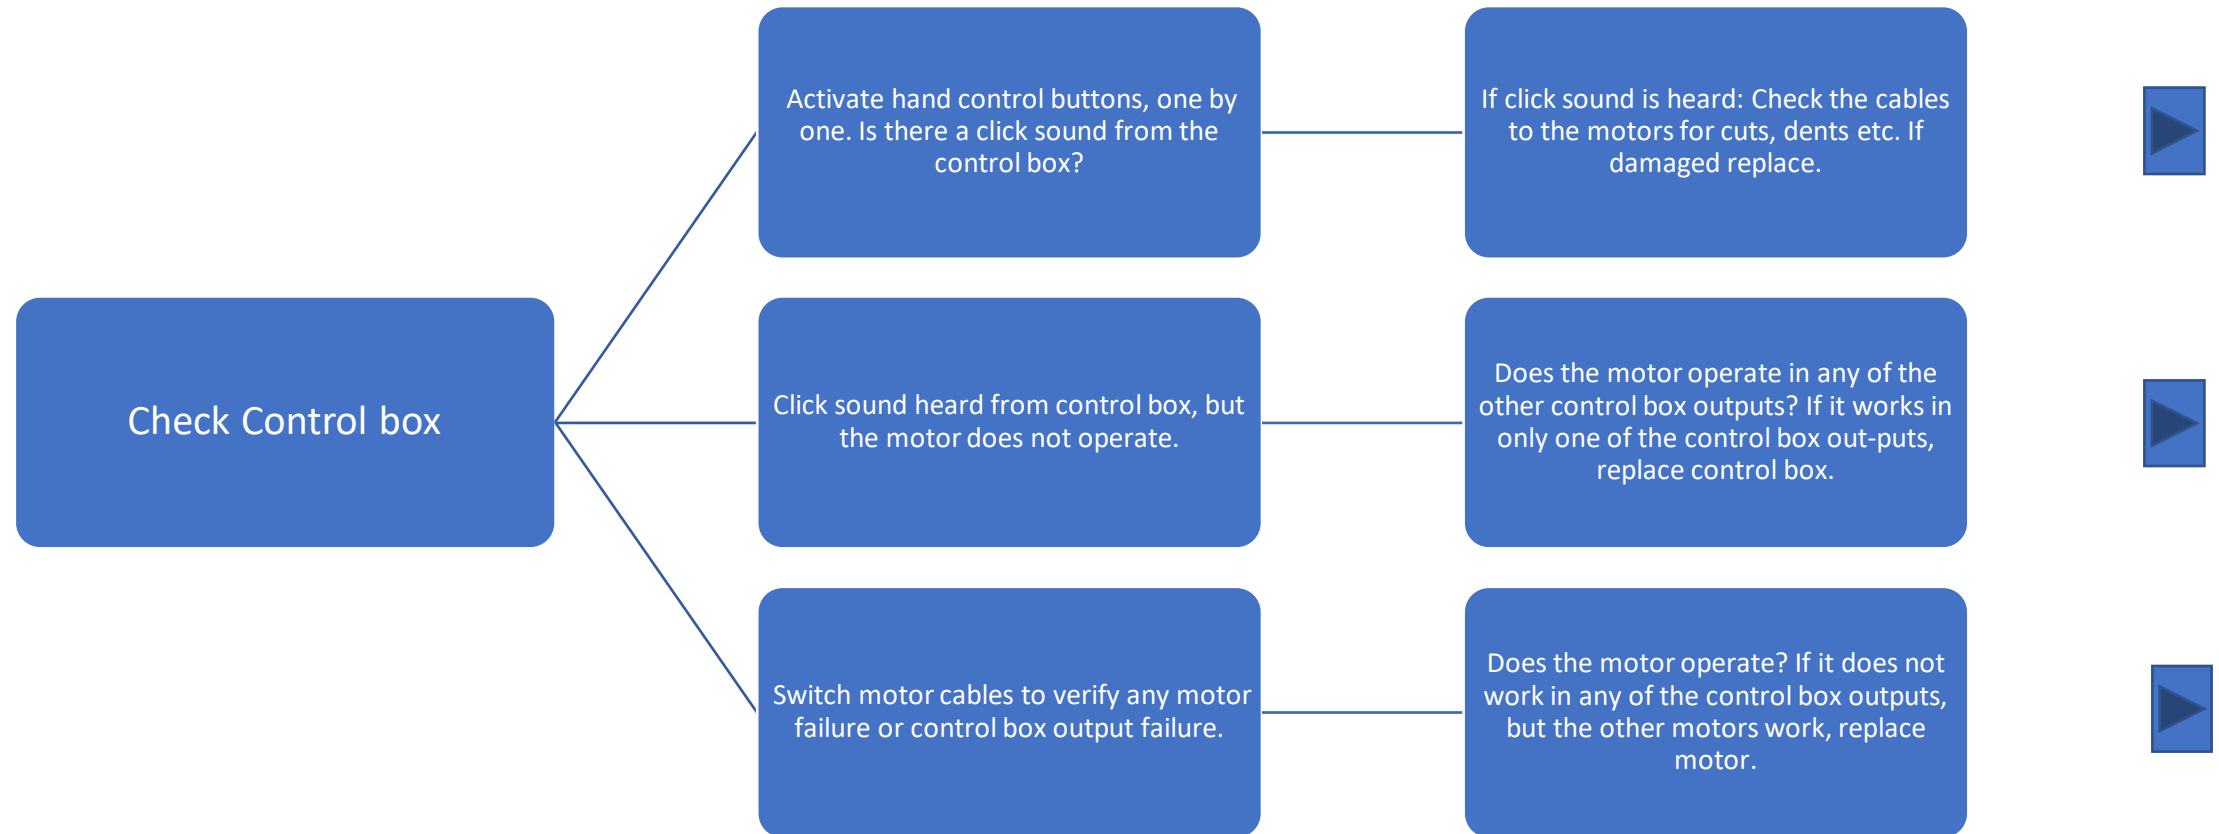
Check Control box

Activate hand control buttons, one by one. Is there a click sound from the control box?

If click sound is heard: Check the cables to the motors for cuts, dents etc. If damaged replace.

Click sound heard from control box, but the motor does not operate.

Does the motor operate in any of the other control box outputs? If it works in only one of the control box out-puts, replace control box.

Switch motor cables to verify any motor failure or control box output failure.

Does the motor operate? If it does not work in any of the control box outputs, but the other motors work, replace motor.